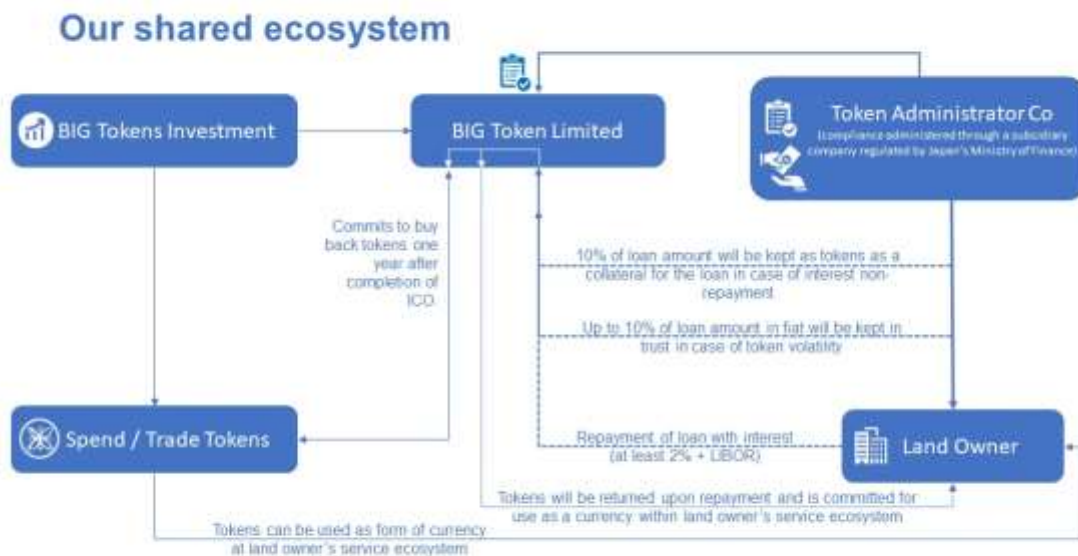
Our shared ecosystem

BIG Tokens Investment

BIG Token Limited

Token Administrator Co
(compliance administered through a subsidiary company regulated by Japan's Ministry of Finance)

Commits to buy back tokens one year after completion of ICO.

10% of loan amount will be kept as tokens as a collateral for the loan in case of interest non-repayment

Up to 10% of loan amount in fiat will be kept in trust in case of token volatility

Spend / Trade Tokens

Repayment of loan with interest (at least 2% + LIBOR)

Land Owner

Tokens will be returned upon repayment and is committed for use as a currency within land owner's service ecosystem

Tokens can be used as form of currency at land owner's service ecosystem